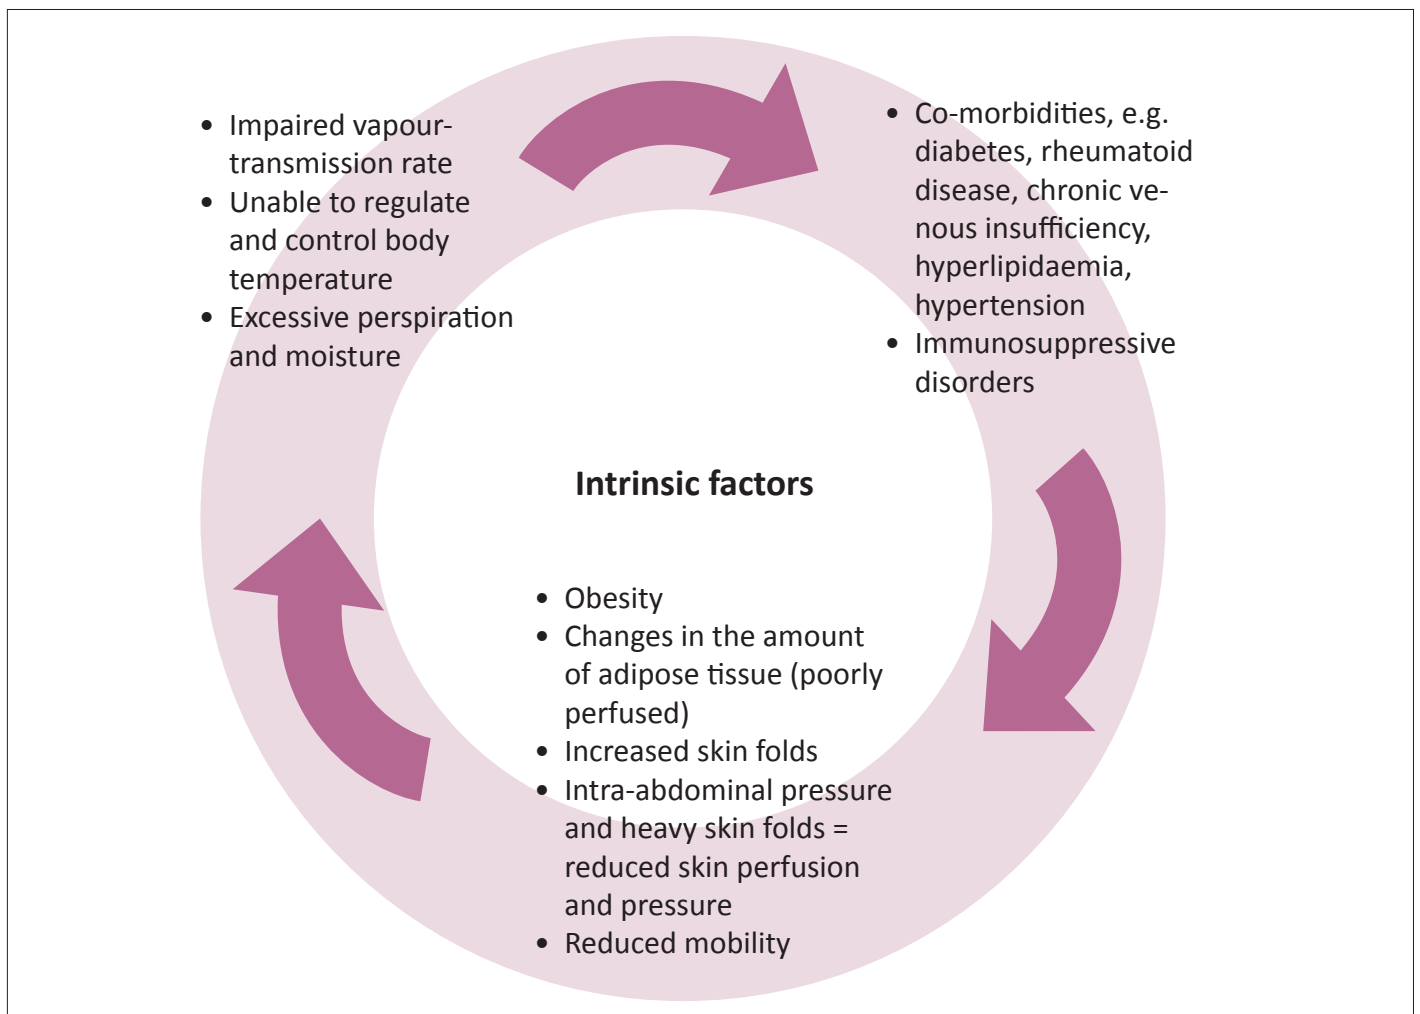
- Impaired vapour-transmission rate
- Unable to regulate and control body temperature
- Excessive perspiration and moisture

- Co-morbidities, e.g. diabetes, rheumatoid disease, chronic venous insufficiency, hyperlipidaemia, hypertension
- Immunosuppressive disorders

Intrinsic factors

- Obesity
- Changes in the amount of adipose tissue (poorly perfused)
- Increased skin folds
- Intra-abdominal pressure and heavy skin folds = reduced skin perfusion and pressure
- Reduced mobility